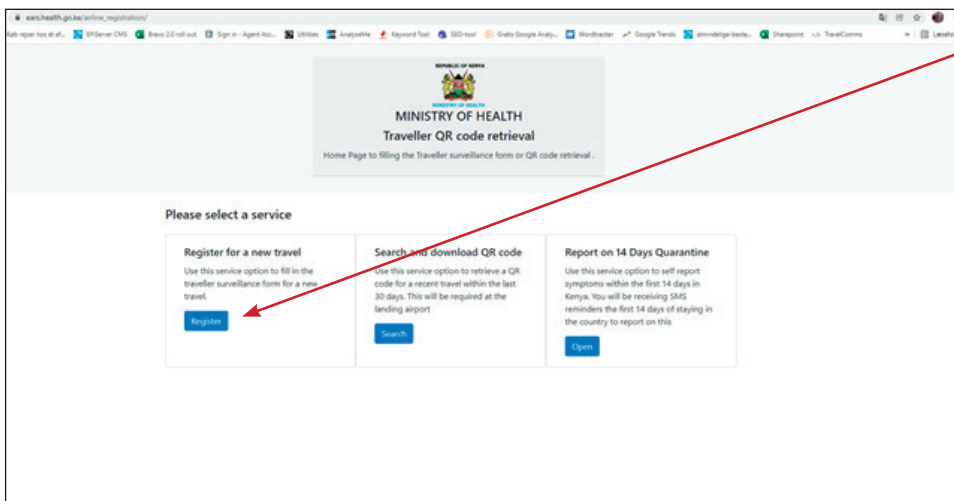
ears.health.go.ke/airline_registration/

Køb rejser hos et af... EPiServer CMS Bravo 2.0 roll out Sign in – Agent Acc... Utilities Analysehle Keyword Tool SEO-tool Gratis Google Analy... Wordtracker Google Trends almindelige-beste... Sharepoint TravelComms

REPUBLIC OF KENYA

MINISTRY OF HEALTH

MINISTRY OF HEALTH

Traveller QR code retrieval

Home Page to filling the Traveller surveillance form or QR code retrieval .

Please select a service

Register for a new travel

Use this service option to fill in the traveller surveillance form for a new travel.

Register

Search and download QR code

Use this service option to retrieve a QR code for a recent travel within the last 30 days. This will be required at the landing airport

Search

Report on 14 Days Quarantine

Use this service option to self report symptoms within the first 14 days in Kenya. You will be receiving SMS reminders the first 14 days of staying in the country to report on this

Open